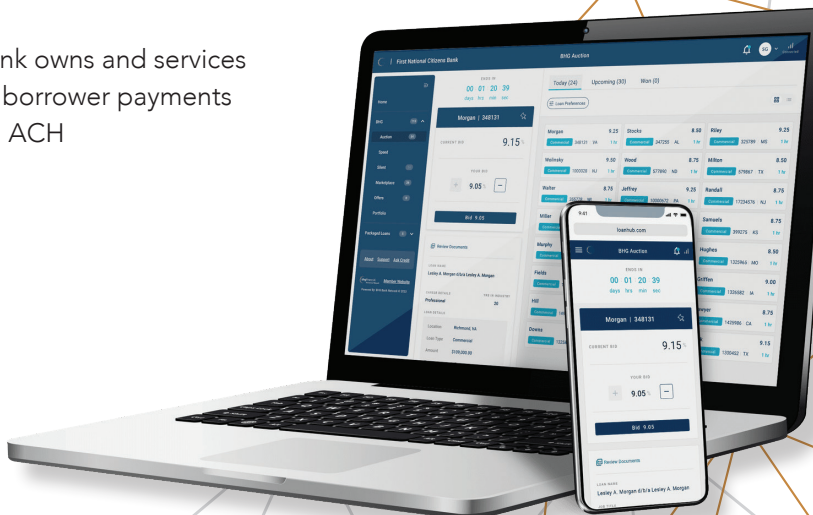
nk owns and services
borrower payments
ACH

First National Citizens Bank

BHG Auction

Home

BHG

Auction

Spend

Client

Marketplace

Offers

Portfolio

Packaged Loans

About Contact Ask Credit

Member Website

ENDS IN
00 01 20 39
days hrs min sec

Morgan | 348131

CURRENT BID 9.15%

YOUR BID
9.05%

Bid 9.05

Review Documents

LOAN NAME
Lesley A. Morgan d/b/a Lesley A. Morgan

CAREER DETAILS
Professional

Location Richmond, VA
Loan Type Commercial
Amount

Today (24) Upcoming (30) Won (0)

Loan Preferences

| | | |
|---|---|---|
| Morgan 9.25 Commercial 348131 VA 1 hr | Stocks 8.50 Commercial 347255 AL 1 hr | Riley 9.25 Commercial 325789 MS 1 hr |
| Wolinsky 9.50 Commercial 100520 NJ 1 hr | Wood 8.75 Commercial 577890 ND 1 hr | Milton 8.50 Commercial 779867 TX 1 hr |
| Walter 8.75 | Jeffrey 9.25 | Randall 8.75 Commercial 11234576 NJ 1 hr |
| Miller | | Samuels 8.75 Commercial 399275 KS 1 hr |
| Murphy | | Hughes 8.50 Commercial 1223965 MO 1 hr |
| Fields | | Griffen 9.00 Commercial 1326682 M 1 hr |
| Hill | | 8.75 Commercial 1435986 CA 1 hr |
| Downs | | 9.15 Commercial 1355402 TX 1 hr |

9:41
loanhub.com

BHG Auction

ENDS IN
00 01 20 39
days hrs min sec

Morgan | 348131

CURRENT BID 9.15%

YOUR BID
9.05%

Bid 9.05

Review Documents

LOAN NAME
Lesley A. Morgan d/b/a Lesley A. Morgan